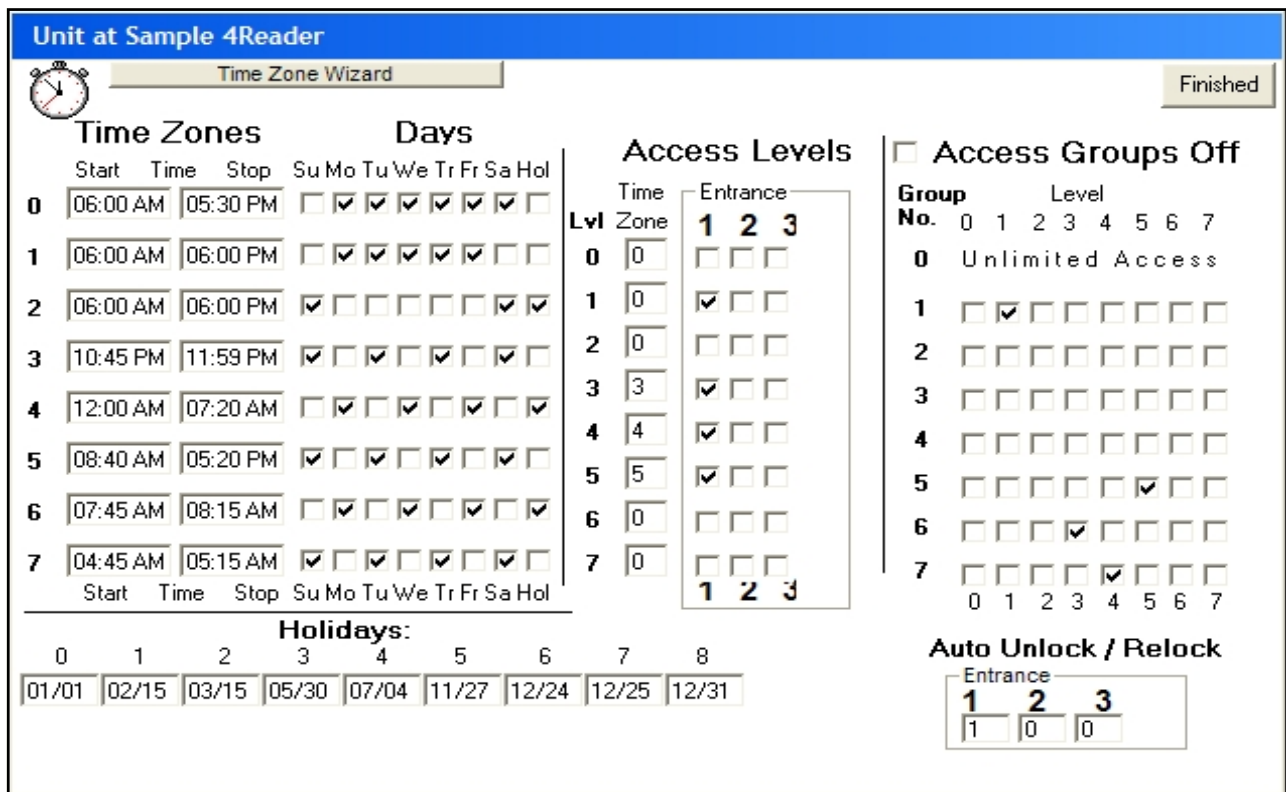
Unit at Sample 4Reader

Time Zone Wizard

Finished

Time Zones Days

| | Start | Stop | Su | Mo | Tu | We | Tr | Fr | Sa | Hol |
|---|---|---|---|---|---|---|---|---|---|---|
| 0 | 06:00 AM | 05:30 PM | | ✓ | ✓ | ✓ | ✓ | ✓ | ✓ | |
| 1 | 06:00 AM | 06:00 PM | | ✓ | ✓ | ✓ | ✓ | ✓ | | |
| 2 | 06:00 AM | 06:00 PM | ✓ | | | | | | ✓ | ✓ |
| 3 | 10:45 PM | 11:59 PM | ✓ | | ✓ | | ✓ | | ✓ | |
| 4 | 12:00 AM | 07:20 AM | | ✓ | | ✓ | | ✓ | | ✓ |
| 5 | 08:40 AM | 05:20 PM | ✓ | | ✓ | | ✓ | | ✓ | |
| 6 | 07:45 AM | 08:15 AM | | ✓ | | ✓ | | ✓ | | ✓ |
| 7 | 04:45 AM | 05:15 AM | ✓ | | ✓ | | ✓ | | ✓ | |

Start Time Stop Su Mo Tu We Tr Fr Sa Hol

Access Levels

| Lvl | Time Zone | Entrance 1 | 2 | 3 |
|---|---|---|---|---|
| 0 | 0 | | | |
| 1 | 0 | ✓ | | |
| 2 | 0 | | | |
| 3 | 3 | ✓ | | |
| 4 | 4 | ✓ | | |
| 5 | 5 | ✓ | | |
| 6 | 0 | | | |
| 7 | 0 | | | |

1 2 3

Access Groups Off

Group No. Level 0 1 2 3 4 5 6 7

0 Unlimited Access

| Group No. | 0 | 1 | 2 | 3 | 4 | 5 | 6 | 7 |
|---|---|---|---|---|---|---|---|---|
| 1 | | ✓ | | | | | | |
| 2 | | | | | | | | |
| 3 | | | | | | | | |
| 4 | | | | | | | | |
| 5 | | | | | | ✓ | | |
| 6 | | | | ✓ | | | | |
| 7 | | | | | ✓ | | | |

0 1 2 3 4 5 6 7

Holidays:

| 0 | 1 | 2 | 3 | 4 | 5 | 6 | 7 | 8 |
|---|---|---|---|---|---|---|---|---|
| 01/01 | 02/15 | 03/15 | 05/30 | 07/04 | 11/27 | 12/24 | 12/25 | 12/31 |

Auto Unlock / Relock

Entrance

| 1 | 2 | 3 |
|---|---|---|
| 1 | 0 | 0 |